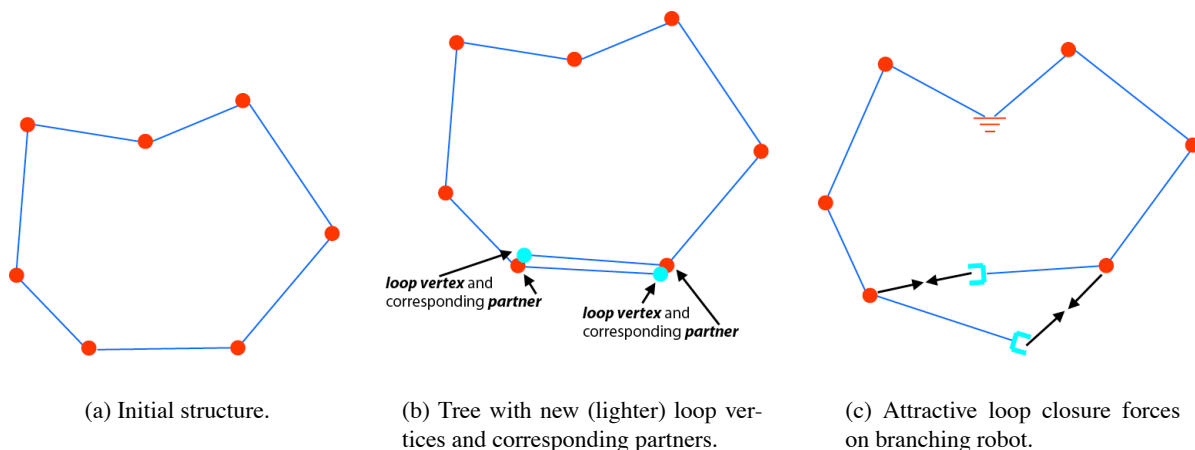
loop vertex and corresponding partner

loop vertex and corresponding partner

(a) Initial structure.

(b) Tree with new (lighter) loop vertices and corresponding partners.

(c) Attractive loop closure forces on branching robot.